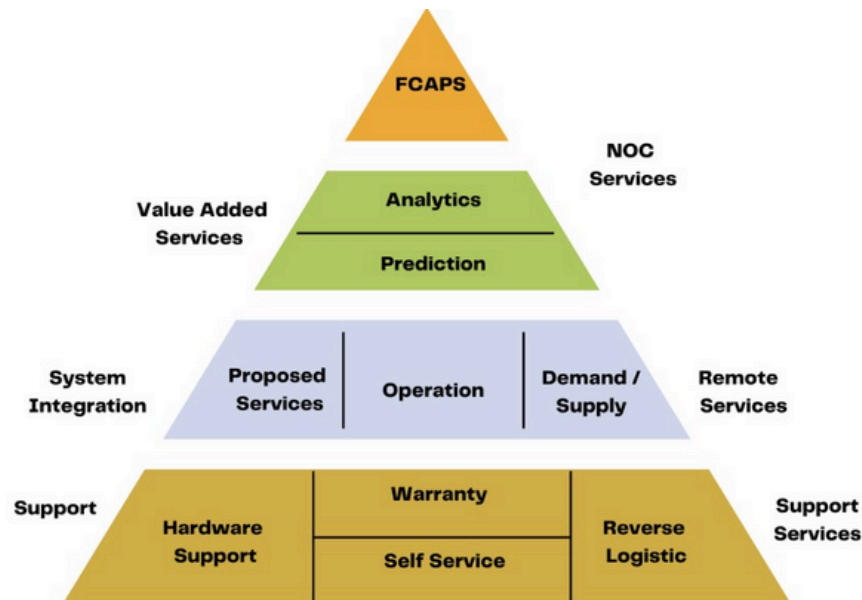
FCAPS

NOC Services

Value Added Services

Analytics

Prediction

System Integration

Proposed Services

Operation

Demand / Supply

Remote Services

Support

Hardware Support

Warranty

Self Service

Reverse Logistic

Support Services